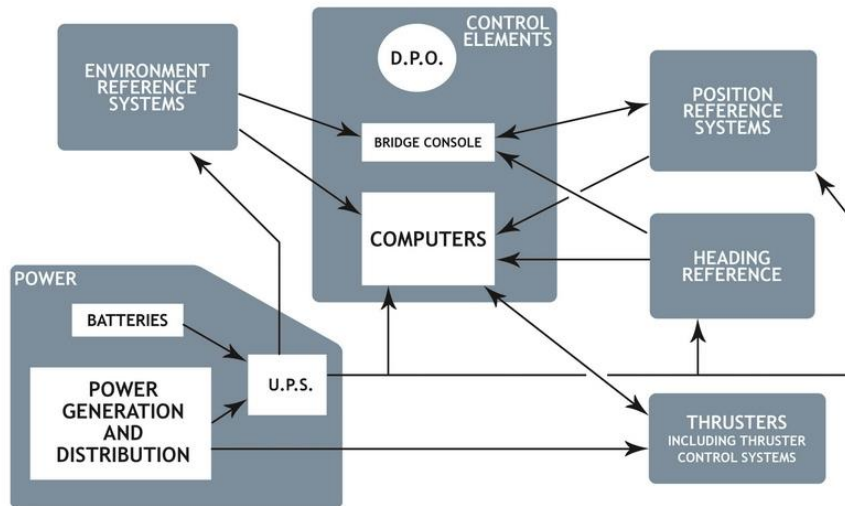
ENVIRONMENT REFERENCE SYSTEMS

CONTROL ELEMENTS

D.P.O.

BRIDGE CONSOLE

COMPUTERS

POSITION REFERENCE SYSTEMS

HEADING REFERENCE

POWER

BATTERIES

POWER GENERATION AND DISTRIBUTION

U.P.S.

THRUSTERS
INCLUDING THRUSTER CONTROL SYSTEMS